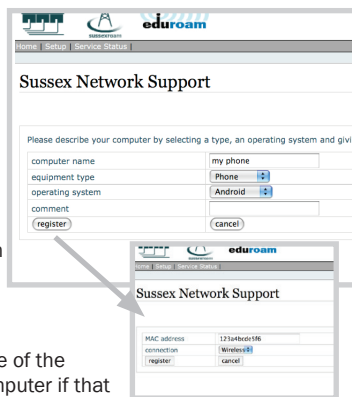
SUSSEXROAM eduroam

Home | Setup | Service Status |

Sussex Network Support

Please describe your computer by selecting a type, an operating system and givi

| computer name | my phone |
|---|---|
| equipment type | Phone |
| operating system | Android |
| comment | |

register cancel

n

SUSSEXROAM eduroam

Home | Setup | Service Status |

Sussex Network Support

| MAC address | 123a4bcde5f6 |
|---|---|
| connection | Wireless |
| register | cancel |

e of the
mputer if that